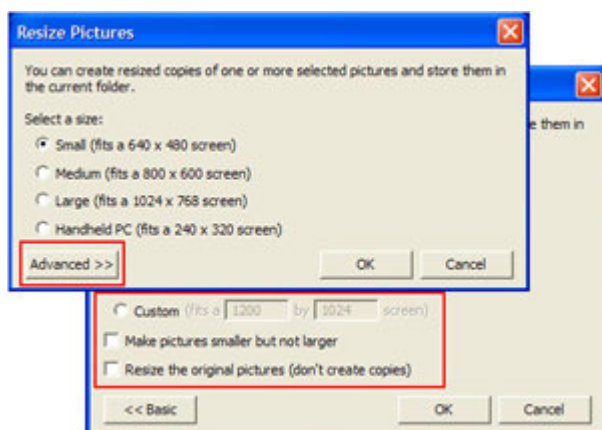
Resize Pictures

You can create resized copies of one or more selected pictures and store them in the current folder.

Select a size:

Small (fits a 640 x 480 screen)

Medium (fits a 800 x 600 screen)

Large (fits a 1024 x 768 screen)

Handheld PC (fits a 240 x 320 screen)

Advanced >>

OK

Cancel

e them in

Custom (fits a 1200 by 1024 screen)

Make pictures smaller but not larger

Resize the original pictures (don't create copies)

<< Basic

OK

Cancel